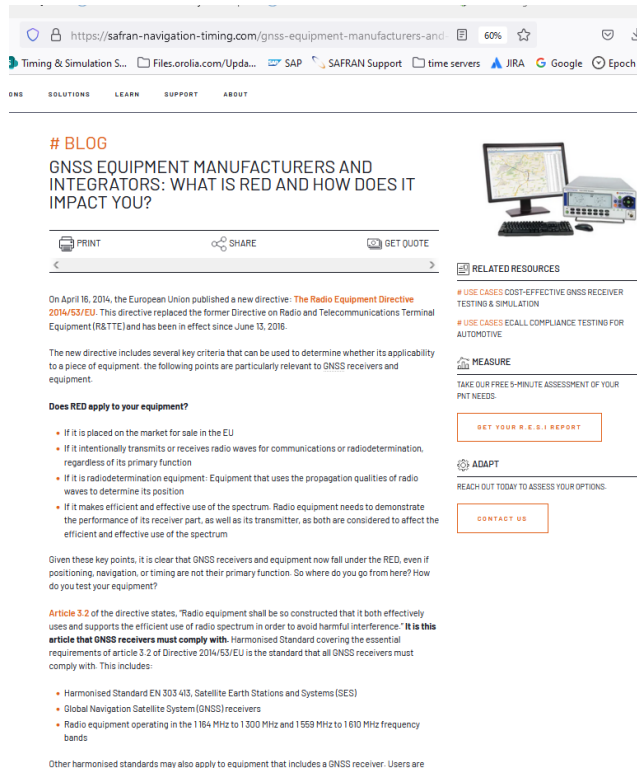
https://safran-navigation-timing.com/gnss-equipment-manufacturers-and-

60%

Timing & Simulation S... Files.orolia.com/Upda... SAP SAFRAN Support time servers JIRA Google Epoch

ONS SOLUTIONS LEARN SUPPORT ABOUT

# BLOG

GNSS EQUIPMENT MANUFACTURERS AND INTEGRATORS: WHAT IS RED AND HOW DOES IT IMPACT YOU?

PRINT SHARE GET QUOTE

On April 16, 2014, the European Union published a new directive: The Radio Equipment Directive 2014/53/EU. This directive replaced the former Directive on Radio and Telecommunications Terminal Equipment (R&TTE) and has been in effect since June 13, 2016.

The new directive includes several key criteria that can be used to determine whether its applicability to a piece of equipment. the following points are particularly relevant to GNSS receivers and equipment.

Does RED apply to your equipment?

- If it is placed on the market for sale in the EU
- If it intentionally transmits or receives radio waves for communications or radiodetermination, regardless of its primary function
- If it is radiodetermination equipment: Equipment that uses the propagation qualities of radio waves to determine its position
- If it makes efficient and effective use of the spectrum. Radio equipment needs to demonstrate the performance of its receiver part, as well as its transmitter, as both are considered to affect the efficient and effective use of the spectrum

Given these key points, it is clear that GNSS receivers and equipment now fall under the RED, even if positioning, navigation, or timing are not their primary function. So where do you go from here? How do you test your equipment?

Article 3.2 of the directive states, "Radio equipment shall be so constructed that it both effectively uses and supports the efficient use of radio spectrum in order to avoid harmful interference." It is this article that GNSS receivers must comply with. Harmonised Standard covering the essential requirements of article 3.2 of Directive 2014/53/EU is the standard that all GNSS receivers must comply with. This includes:

- Harmonised Standard EN 303 413, Satellite Earth Stations and Systems (SES)
- Global Navigation Satellite System (GNSS) receivers
- Radio equipment operating in the 1 164 MHz to 1 300 MHz and 1 559 MHz to 1 610 MHz frequency bands

Other harmonised standards may also apply to equipment that includes a GNSS receiver. Users are

RELATED RESOURCES

# USE CASES COST-EFFECTIVE GNSS RECEIVER TESTING & SIMULATION

# USE CASES ECALL COMPLIANCE TESTING FOR AUTOMOTIVE

MEASURE

TAKE OUR FREE 5-MINUTE ASSESSMENT OF YOUR PNT NEEDS:

GET YOUR R.E.S.I REPORT

ADAPT

REACH OUT TODAY TO ASSESS YOUR OPTIONS:

CONTACT US